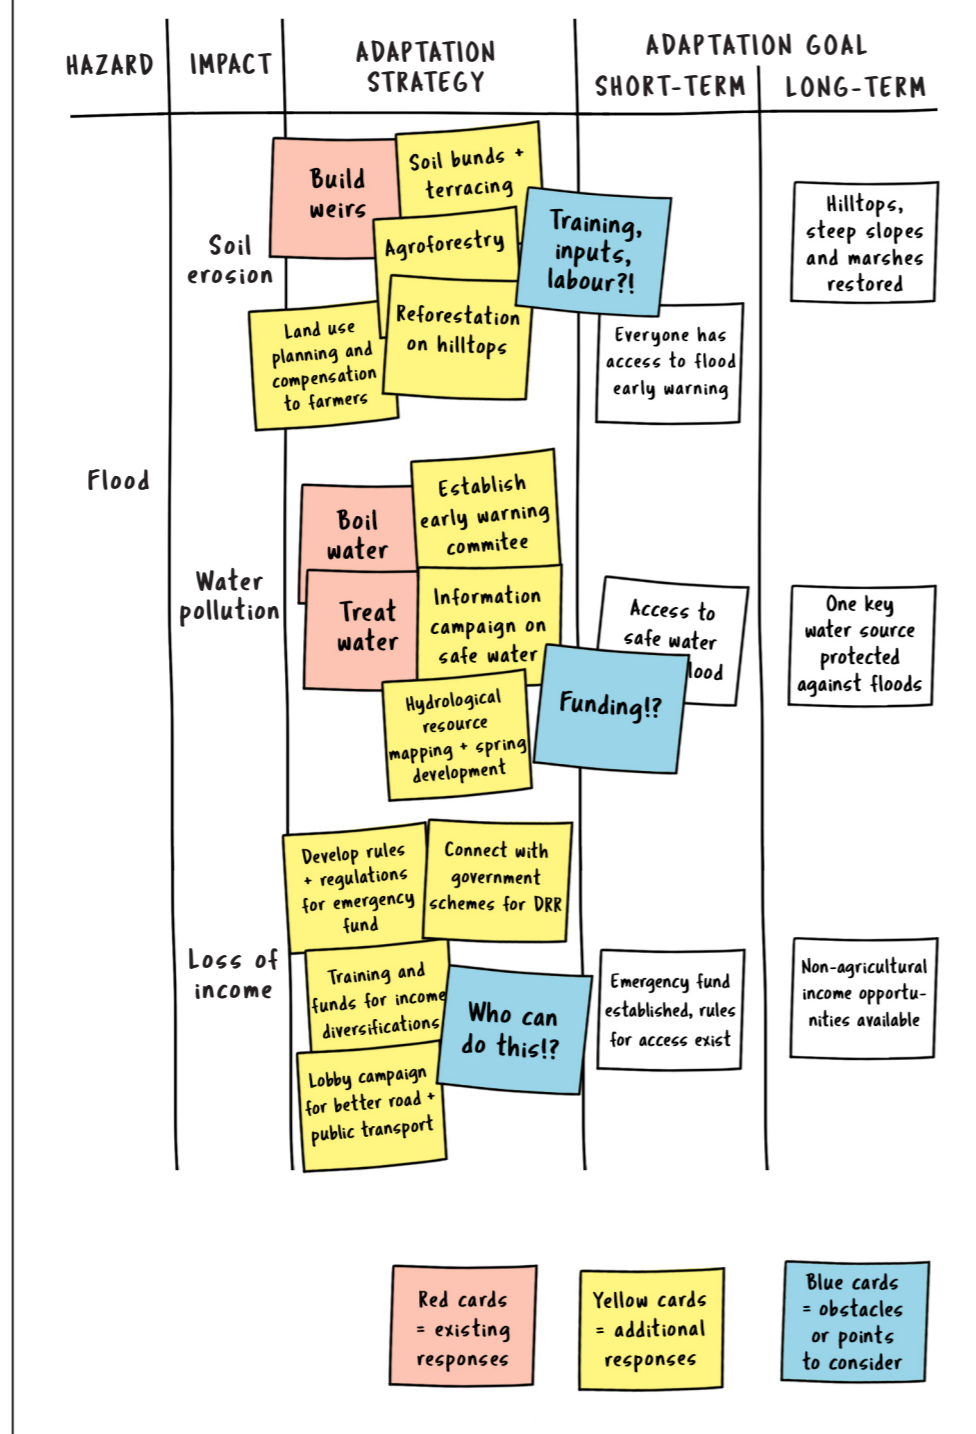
HAZARD

IMPACT

ADAPTATION STRATEGY

ADAPTATION GOAL

SHORT-TERM

LONG-TERM

Soil erosion

Build weirs

Soil bunds + terracing

Agroforestry

Training, inputs, labour?!

Hilltops, steep slopes and marshes restored

Land use planning and compensation to farmers

Reforestation on hilltops

Everyone has access to flood early warning

Flood

Water pollution

Boil water

Establish early warning commitee

Treat water

Information campaign on safe water

Access to safe water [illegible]lood

One key water source protected against floods

Hydrological resource mapping + spring development

Funding!?

Loss of income

Develop rules + regulations for emergency fund

Connect with government schemes for DRR

Training and funds for income diversifications

Who can do this!?

Emergency fund established, rules for access exist

Non-agricultural income opportunities available

Lobby campaign for better road + public transport

Red cards = existing responses

Yellow cards = additional responses

Blue cards = obstacles or points to consider